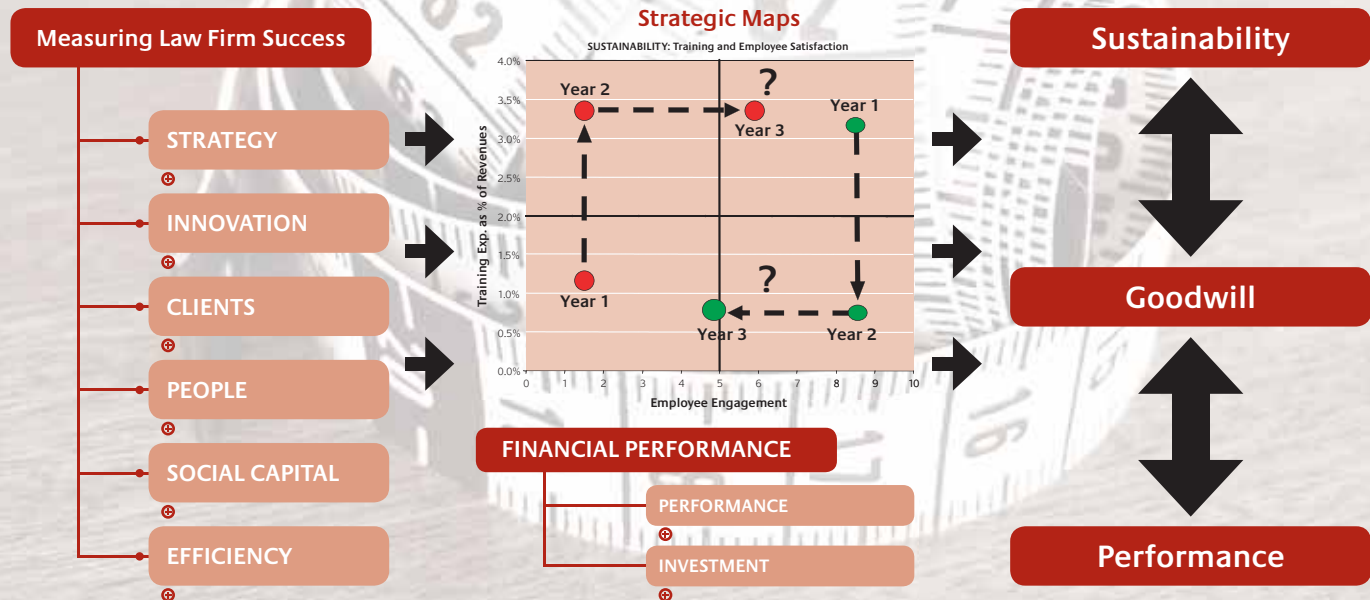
Measuring Law Firm Success

STRATEGY

INNOVATION

CLIENTS

PEOPLE

SOCIAL CAPITAL

EFFICIENCY

Strategic Maps

SUSTAINABILITY: Training and Employee Satisfaction

| 4.0% |
|---|
| 3.5% |
| 3.0% |
| 2.5% |
| 2.0% |
| 1.5% |
| 1.0% |
| 0.5% |
| 0.0% |

Training Exp. as % of Revenues

Year 2
?
Year 3
Year 1
Year 1
?
Year 3
Year 2

0 1 2 3 4 5 6 7 8 9 10

Employee Engagement

FINANCIAL PERFORMANCE

PERFORMANCE

INVESTMENT

Sustainability

Goodwill

Performance